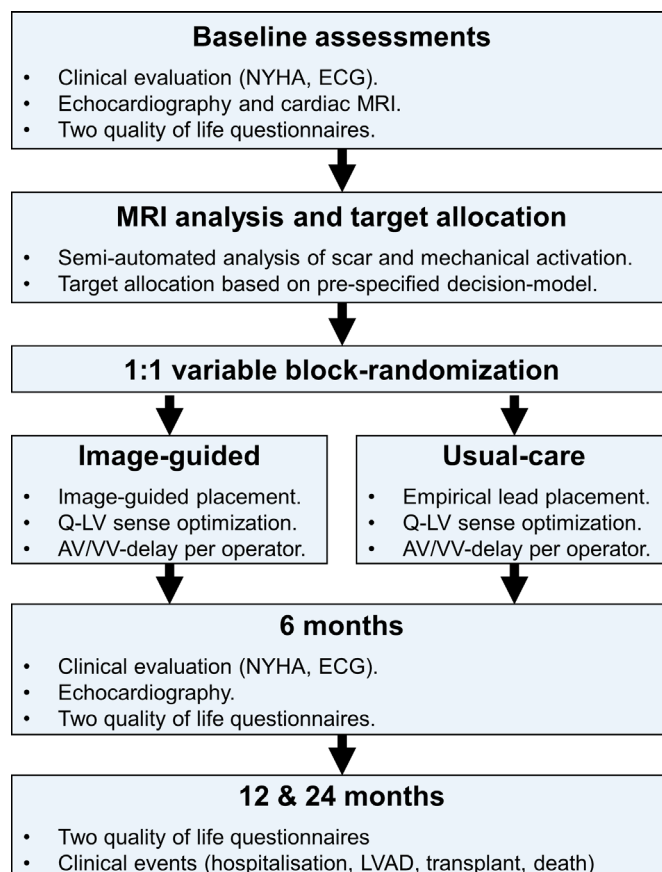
**Baseline assessments**

- Clinical evaluation (NYHA, ECG).
- Echocardiography and cardiac MRI.
- Two quality of life questionnaires.

**MRI analysis and target allocation**

- Semi-automated analysis of scar and mechanical activation.
- Target allocation based on pre-specified decision-model.

**1:1 variable block-randomization**

**Image-guided**

- Image-guided placement.
- Q-LV sense optimization.
- AV/VV-delay per operator.

**Usual-care**

- Empirical lead placement.
- Q-LV sense optimization.
- AV/VV-delay per operator.

**6 months**

- Clinical evaluation (NYHA, ECG).
- Echocardiography.
- Two quality of life questionnaires.

**12 & 24 months**

- Two quality of life questionnaires
- Clinical events (hospitalisation, LVAD, transplant, death)